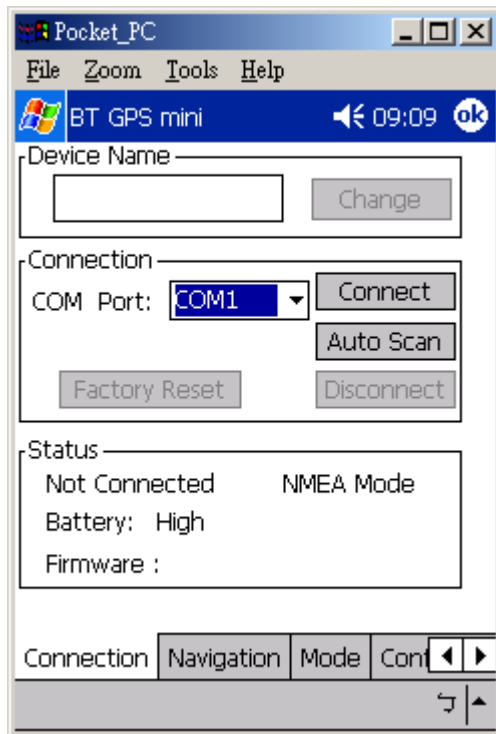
Pocket_PC

File Zoom Tools Help

BT GPS mini 09:09 ok

Device Name

Change

Connection

COM Port: COM1

Connect

Auto Scan

Factory Reset

Disconnect

Status

Not Connected NMEA Mode

Battery: High

Firmware :

Connection Navigation Mode Conf